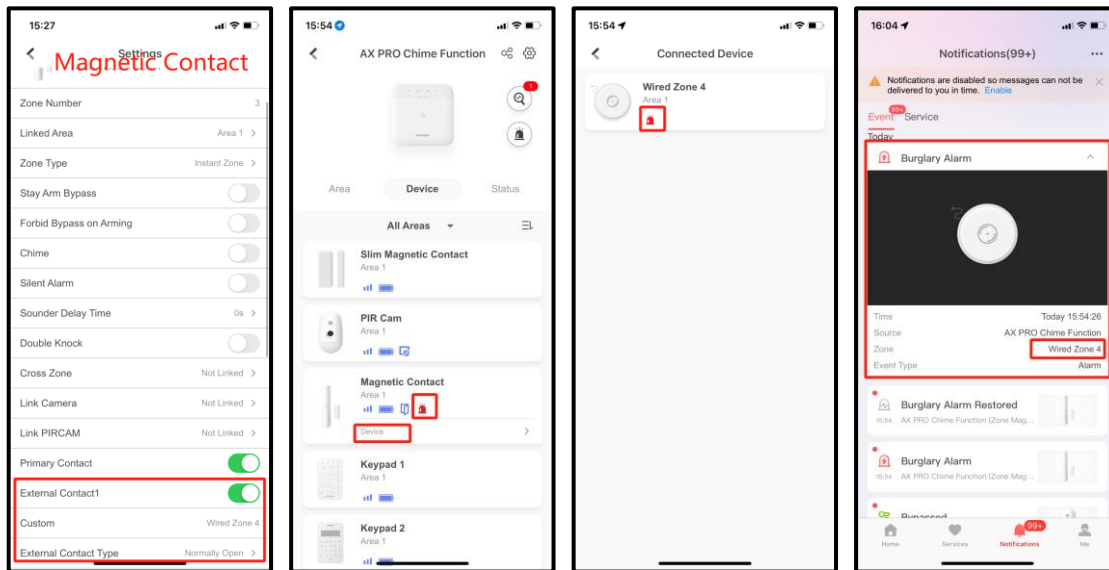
15:27

Settings

Magnetic Contact

Zone Number 3

Linked Area Area 1

Zone Type Instant Zone

Stay Arm Bypass

Forbid Bypass on Arming

Chime

Silent Alarm

Sounder Delay Time 0s

Double Knock

Cross Zone Not Linked

Link Camera Not Linked

Link PIRCAM Not Linked

Primary Contact

External Contact1

Custom Wired Zone 4

External Contact Type Normally Open

15:54

AX PRO Chime Function

1

Area Device Status

All Areas

Slim Magnetic Contact
Area 1

PIR Cam
Area 1

Magnetic Contact
Area 1
Device

Keypad 1
Area 1

Keypad 2
Area 1

15:54

Connected Device

Wired Zone 4
Area 1

16:04

Notifications(99+)

Notifications are disabled so messages can not be delivered to you in time. Enable

Event 99+ Service

Today

Burglary Alarm

| | |
|---|---|
| Time | Today 15:54:26 |
| Source | AX PRO Chime Function |
| Zone | Wired Zone 4 |
| Event Type | Alarm |

Burglary Alarm Restored
15:54 AX PRO Chime Function (Zone Mag...

Burglary Alarm
15:54 AX PRO Chime Function (Zone Mag...

Bypassed

Home Services 99+ Notifications Me